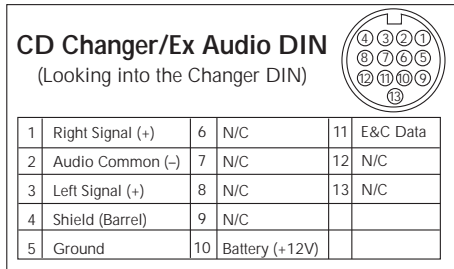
CD Changer/Ex Audio DIN
(Looking into the Changer DIN)

④③②①
⑧⑦⑥⑤
⑫⑪⑩⑨
⑬

| 1 | Right Signal (+) | 6 | N/C | 11 | E&C Data |
|---|---|---|---|---|---|
| 2 | Audio Common (–) | 7 | N/C | 12 | N/C |
| 3 | Left Signal (+) | 8 | N/C | 13 | N/C |
| 4 | Shield (Barrel) | 9 | N/C | | |
| 5 | Ground | 10 | Battery (+12V) | | |